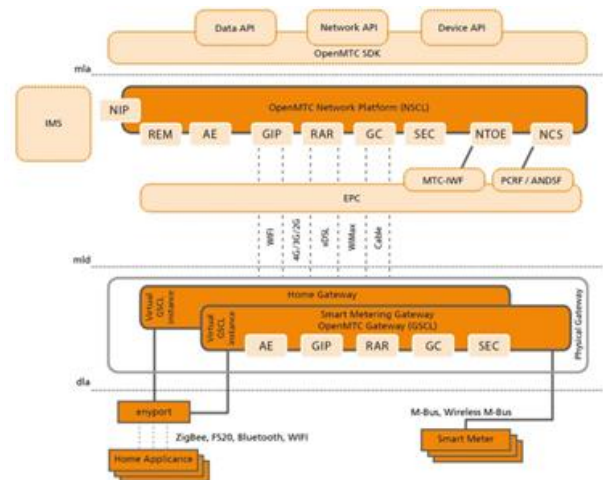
Data API
Network API
Device API
OpenMTC SDK

mIa

IMS

NIP

OpenMTC Network Platform (NSCL)

REM
AE
GIP
RAR
GC
SEC
NTOE
NCS

MTC-IWF
PCRF / ANDSF

EPC

WiFi
4G/3G/2G
xDSL
WiMax
Cable

mId

Home Gateway
Virtual GSCL instance
Virtual GSCL instance
Smart Metering Gateway
OpenMTC Gateway (GSCL)
AE
GIP
RAR
GC
SEC
Physical Gateway

dIa

enyport
ZigBee, FS20, Bluetooth, WiFi
Home Applicance

M-Bus, Wireless M-Bus
Smart Meter